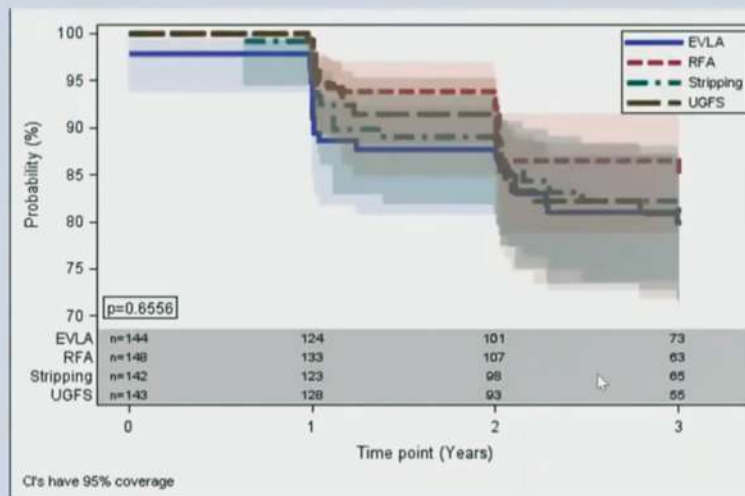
EVLA
RFA
Stripping
UGFS

100
95
90
85
80
75
70

Probability (%)

p=0.6556

| | | | | |
|---|---|---|---|---|
| EVLA | n=144 | 124 | 101 | 73 |
| RFA | n=148 | 133 | 107 | 63 |
| Stripping | n=142 | 123 | 98 | 65 |
| UGFS | n=143 | 128 | 93 | 55 |

0 1 2 3

Time point (Years)

CI's have 95% coverage